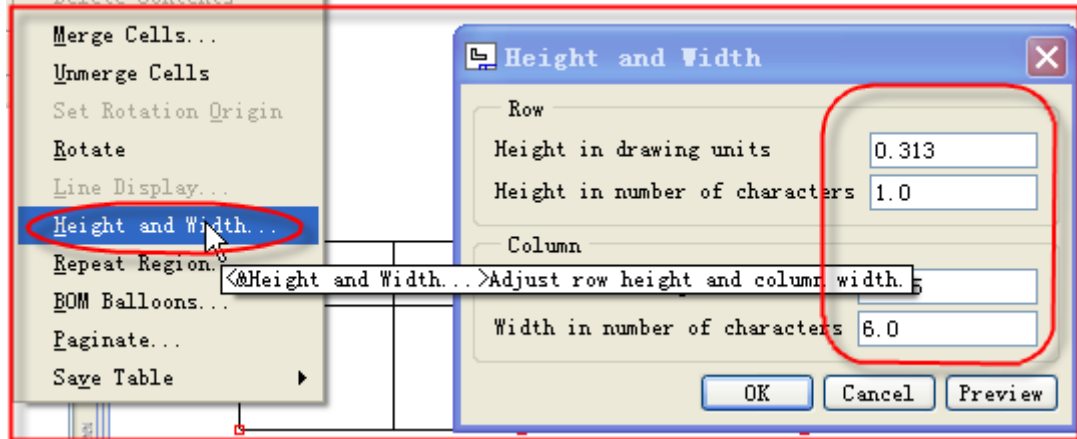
Merge Cells...
Unmerge Cells
Set Rotation Origin
Rotate
Line Display...
Height and Width...
Repeat Region...
BOM Balloons...
Paginate...
Save Table

Height and Width

Row
Height in drawing units 0.313
Height in number of characters 1.0

Column
<@Height and Width...>Adjust row height and column width.
Width in number of characters 6.0

OK Cancel Preview